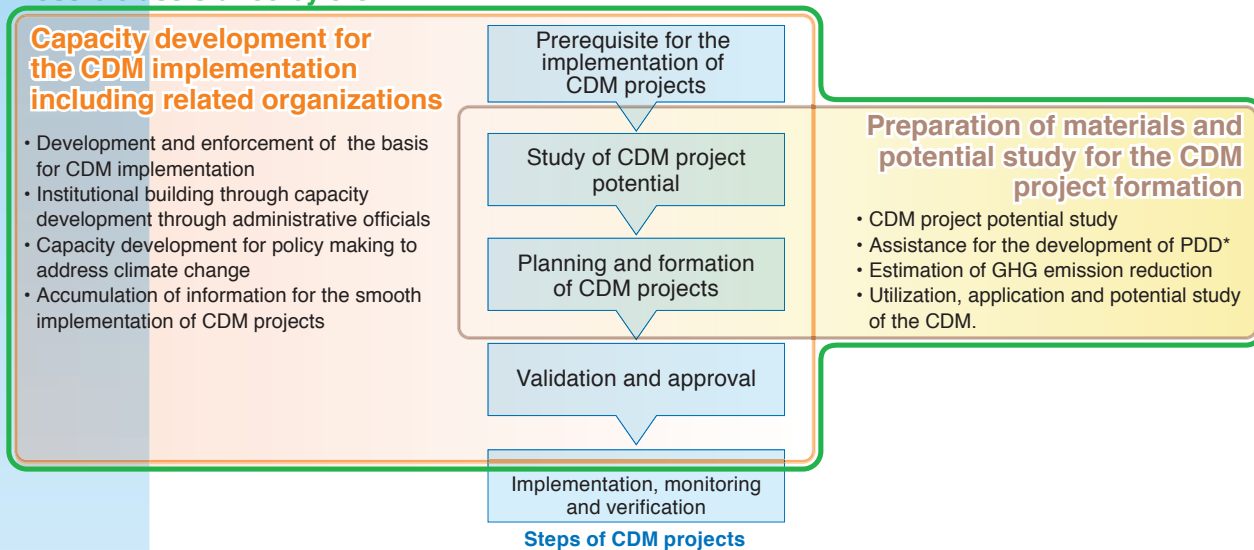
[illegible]

Capacity development for the CDM implementation including related organizations

• Development and enforcement of the basis for CDM implementation
• Institutional building through capacity development through administrative officials
• Capacity development for policy making to address climate change
• Accumulation of information for the smooth implementation of CDM projects

Prerequisite for the implementation of CDM projects

Study of CDM project potential

Planning and formation of CDM projects

Validation and approval

Implementation, monitoring and verification

Steps of CDM projects

Preparation of materials and potential study for the CDM project formation

• CDM project potential study
• Assistance for the development of PDD*
• Estimation of GHG emission reduction
• Utilization, application and potential study of the CDM.